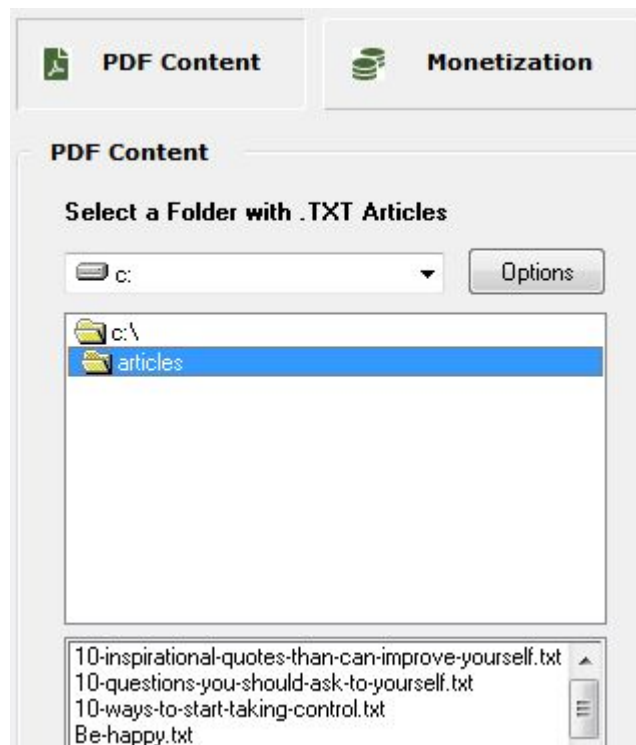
PDF Content

Monetization

PDF Content

Select a Folder with .TXT Articles

c:

Options

c:\
articles

10-inspirational-quotes-than-can-improve-yourself.txt
10-questions-you-should-ask-to-yourself.txt
10-ways-to-start-taking-control.txt
Be-happy.txt